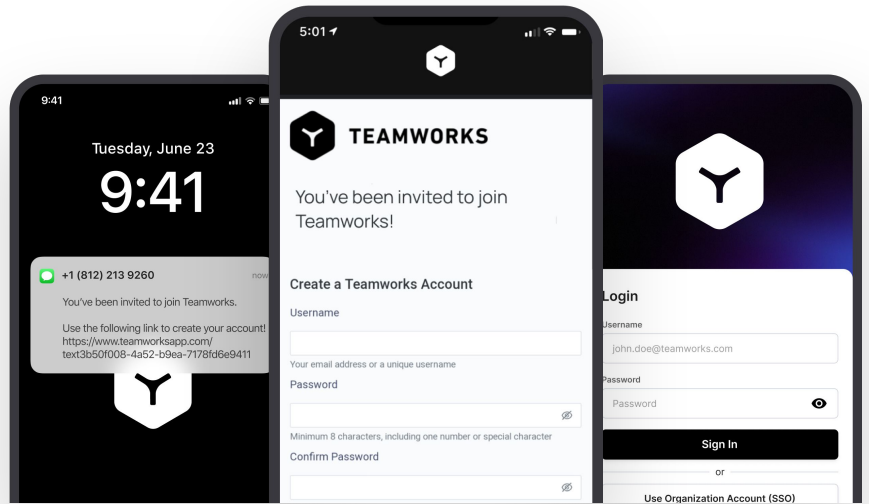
9:41

Tuesday, June 23

9:41

+1 (812) 213 9260

now

You've been invited to join Teamworks.

Use the following link to create your account! https://www.teamworksapp.com/text3b50f008-4a52-b9ea-7178fd6e9411

5:01

TEAMWORKS

You've been invited to join Teamworks!

Create a Teamworks Account

Username

Your email address or a unique username

Password

Minimum 8 characters, including one number or special character

Confirm Password

Login

Username

john.doe@teamworks.com

Password

Password

Sign In

or

Use Organization Account (SSO)